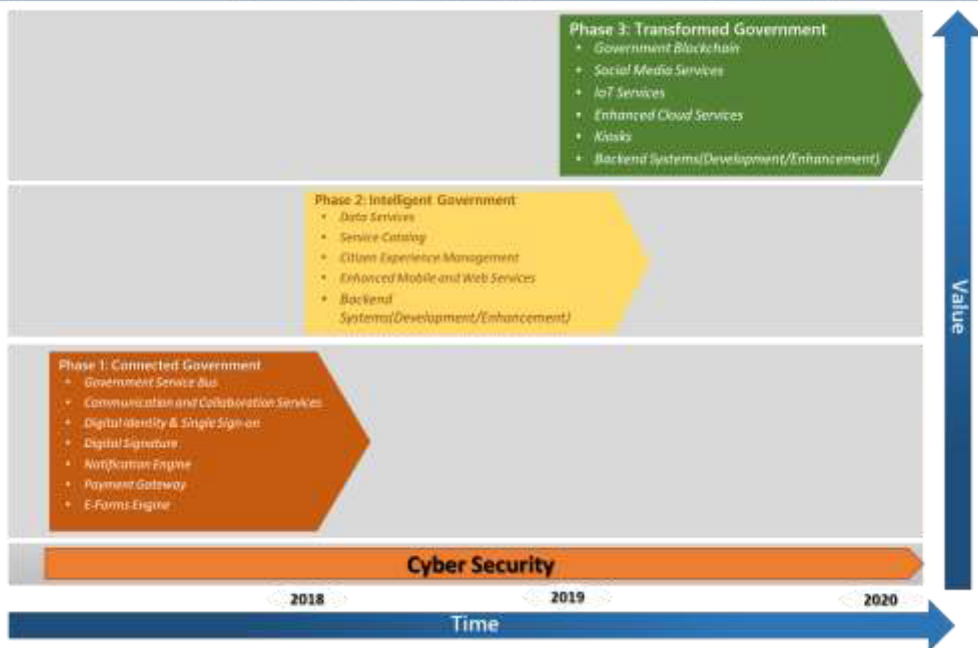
Phase 3: Transformed Government
- Government Blockchain
- Social Media Services
- IoT Services
- Enhanced Cloud Services
- Kiosks
- Backend Systems(Development/Enhancement)

Phase 2: Intelligent Government
- Data Services
- Service Catalog
- Citizen Experience Management
- Enhanced Mobile and Web Services
- Backend Systems(Development/Enhancement)

Phase 1: Connected Government
- Government Service Bus
- Communication and Collaboration Services
- Digital Identity & Single Sign-on
- Digital Signature
- Notification Engine
- Payment Gateway
- E-Forms Engine

Cyber Security

2018

2019

2020

Time

Value